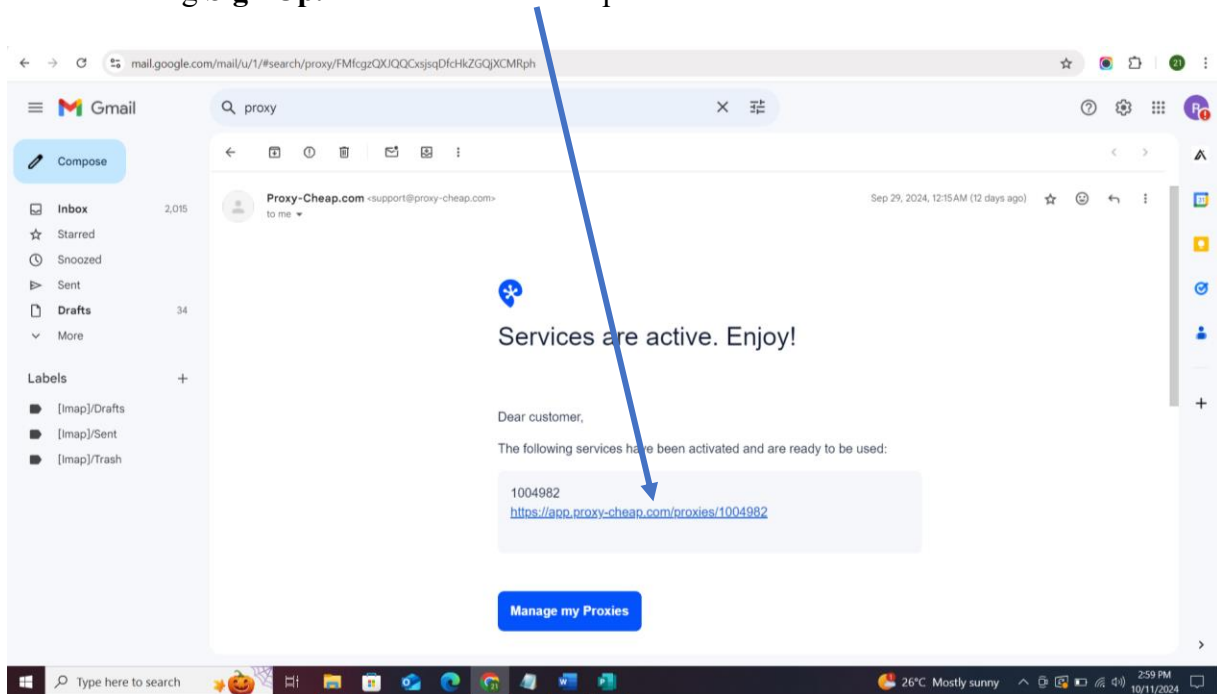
mail.google.com/mail/u/1/#search/proxy/FMfcgzQXJQQCxsjsqDfcHkZGQjXCMRph

Gmail

proxy

Compose

Inbox 2,015
Starred
Snoozed
Sent
Drafts 34
More

Labels +
[Imap]/Drafts
[Imap]/Sent
[Imap]/Trash

Proxy-Cheap.com <support@proxy-cheap.com>
to me

Sep 29, 2024, 12:15 AM (12 days ago)

Services are active. Enjoy!

Dear customer,

The following services have been activated and are ready to be used:

1004982
https://app.proxy-cheap.com/proxies/1004982

Manage my Proxies

Type here to search

26°C Mostly sunny 2:59 PM 10/11/2024